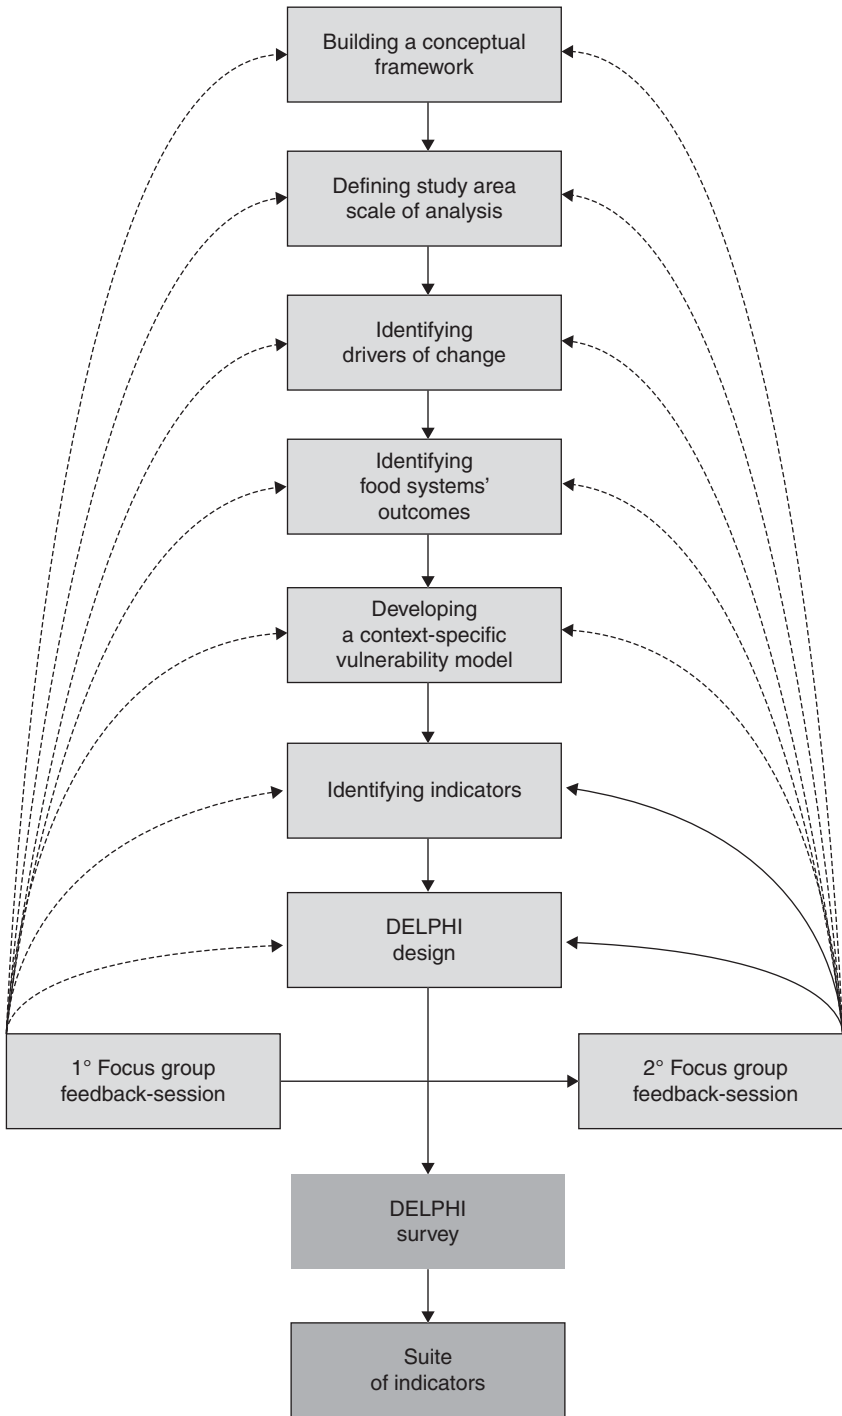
Building a conceptual framework

Defining study area scale of analysis

Identifying drivers of change

Identifying food systems' outcomes

Developing a context-specific vulnerability model

Identifying indicators

DELPHI design

1° Focus group feedback-session

2° Focus group feedback-session

DELPHI survey

Suite of indicators